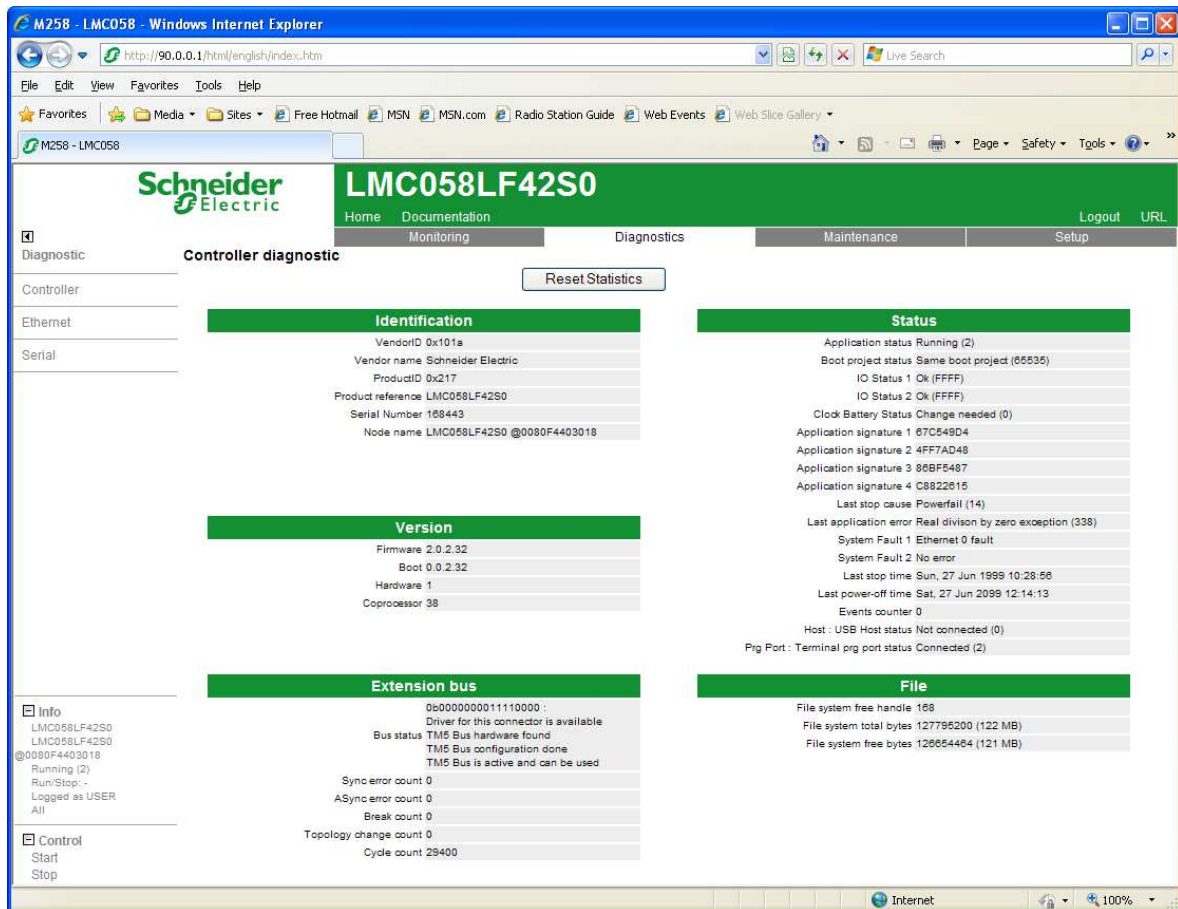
M258 - LMC058 - Windows Internet Explorer

http://90.0.0.1/html/english/index.htm

Live Search

File Edit View Favorites Tools Help

Favorites Media Sites Free Hotmail MSN MSN.com Radio Station Guide Web Events Web Slice Gallery

M258 - LMC058

Page Safety Tools

Schneider Electric

LMC058LF42S0

Home Documentation Logout URL

Monitoring Diagnostics Maintenance Setup

Diagnostic

Controller

Ethernet

Serial

Controller diagnostic

Reset Statistics

**Identification**

| | |
|---|---|
| VendorID | 0x101a |
| Vendor name | Schneider Electric |
| ProductID | 0x217 |
| Product reference | LMC058LF42S0 |
| Serial Number | 168443 |
| Node name | LMC058LF42S0 @0080F4403018 |

**Version**

| | |
|---|---|
| Firmware | 2.0.2.32 |
| Boot | 0.0.2.32 |
| Hardware | 1 |
| Coprocessor | 38 |

**Extension bus**

| | |
|---|---|
| Bus status | 0b000000011110000 : Driver for this connector is available TM5 Bus hardware found TM5 Bus configuration done TM5 Bus is active and can be used |
| Sync error count | 0 |
| ASync error count | 0 |
| Break count | 0 |
| Topology change count | 0 |
| Cycle count | 29400 |

**Status**

| | |
|---|---|
| Application status | Running (2) |
| Boot project status | Same boot project (65535) |
| IO Status 1 | Ok (FFFF) |
| IO Status 2 | Ok (FFFF) |
| Clock Battery Status | Change needed (0) |
| Application signature 1 | 67C549D4 |
| Application signature 2 | 4FF7AD48 |
| Application signature 3 | 86BF5487 |
| Application signature 4 | C8822615 |
| Last stop cause | Powerfail (14) |
| Last application error | Real divison by zero exception (338) |
| System Fault 1 | Ethernet 0 fault |
| System Fault 2 | No error |
| Last stop time | Sun, 27 Jun 1999 10:28:56 |
| Last power-off time | Sat, 27 Jun 2099 12:14:13 |
| Events counter | 0 |
| Host : USB Host status | Not connected (0) |
| Prg Port : Terminal prg port status | Connected (2) |

**File**

| | |
|---|---|
| File system free handle | 168 |
| File system total bytes | 127795200 (122 MB) |
| File system free bytes | 126654464 (121 MB) |

Info
LMC058LF42S0
LMC058LF42S0
@0080F4403018
Running (2)
Run/Stop: -
Logged as USER
All

Control
Start
Stop

Internet 100%